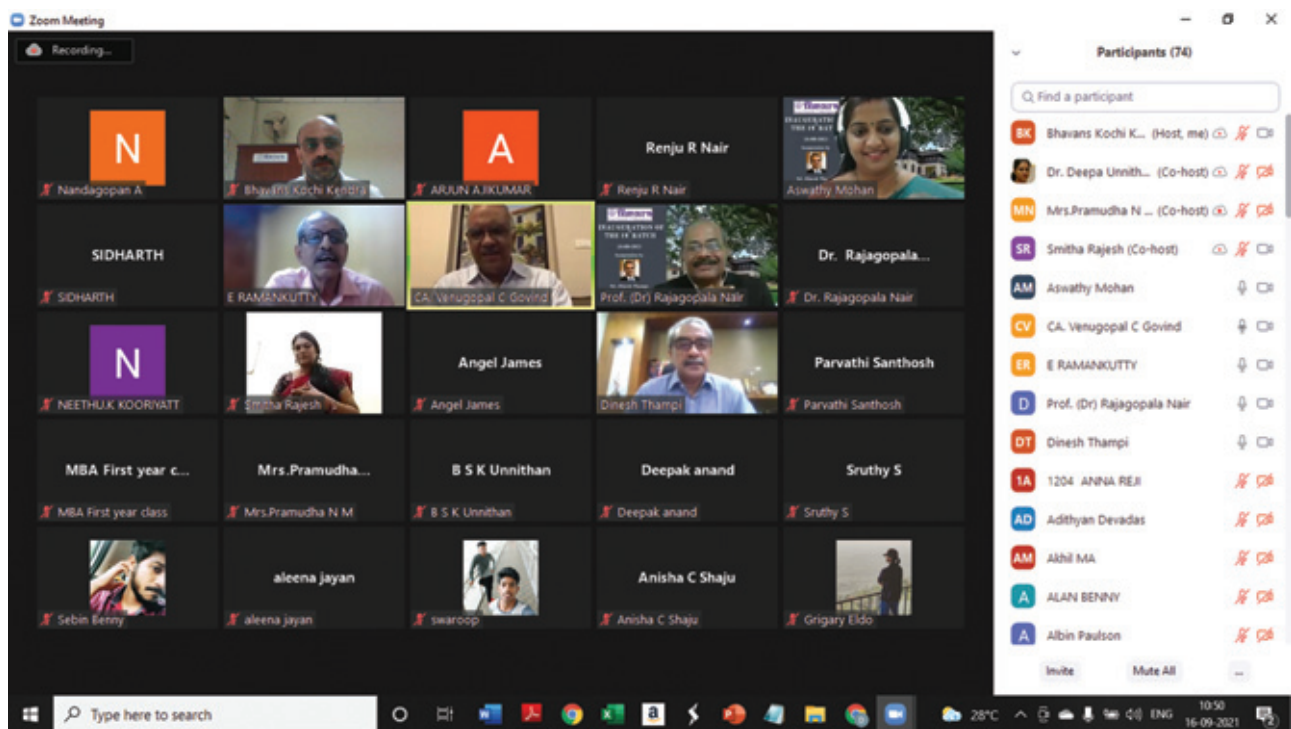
Zoom Meeting

Recording...

N
Nandagopan A

Bhavans Kochi Kendra

A
ARJUN A.KUMAR

Renju R Nair
Renju R Nair

Aswathy Mohan

SIDHARTH
SIDHARTH

E RAMANKUTTY

CA. Venugopal C Govind

Prof. (Dr) Rajagopala Nair

Dr. Rajagopala...
Dr. Rajagopala Nair

N
NEETHU.K KOORIYATT

Smitha Rajesh

Angel James
Angel James

Dinesh Thampi

Parvathi Santhosh
Parvathi Santhosh

MBA First year c...
MBA First year class

Mrs.Pramudha...
Mrs.Pramudha N M

B S K Unnithan
B S K Unnithan

Deepak anand
Deepak anand

Sruthy S
Sruthy S

Sebin Benny

aleena jayan
aleena jayan

swaroop

Anisha C Shaju
Anisha C Shaju

Grigary Eldo

Participants (74)

Find a participant

BK Bhavans Kochi K... (Host, me)
Dr. Deepa Unnith... (Co-host)
MN Mrs.Pramudha N ... (Co-host)
SR Smitha Rajesh (Co-host)
AM Aswathy Mohan
CV CA. Venugopal C Govind
ER E RAMANKUTTY
D Prof. (Dr) Rajagopala Nair
DT Dinesh Thampi
1A 1204 ANNA REJI
AD Adithyan Devadas
AM Akhil MA
A ALAN BENNY
A Albin Paulson

Invite
Mute All
...

Type here to search

28°C ENG 10:50 16-09-2021